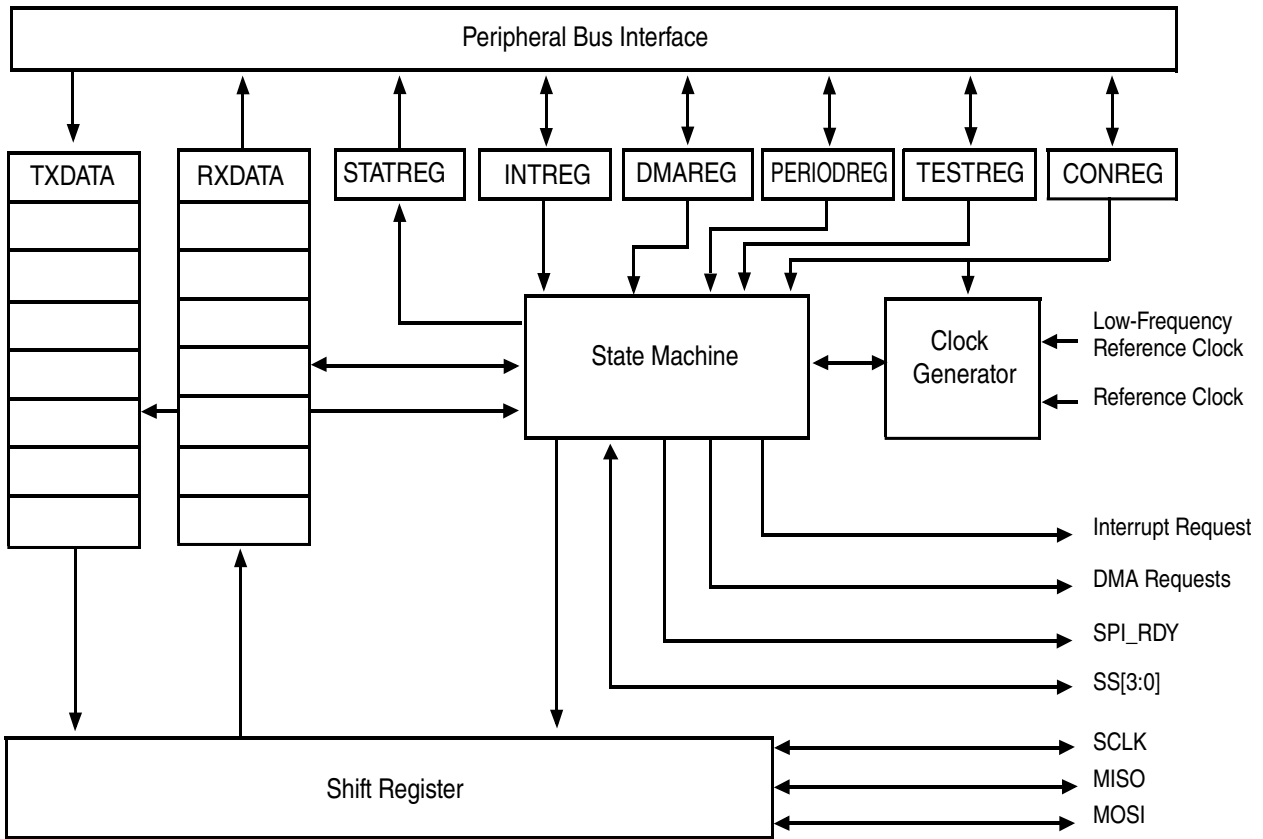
Peripheral Bus Interface

TXDATA

RXDATA

STATREG

INTREG

DMAREG

PERIODREG

TESTREG

CONREG

State Machine

Clock Generator

Low-Frequency Reference Clock

Reference Clock

Interrupt Request

DMA Requests

SPI_RDY

SS[3:0]

Shift Register

SCLK

MISO

MOSI